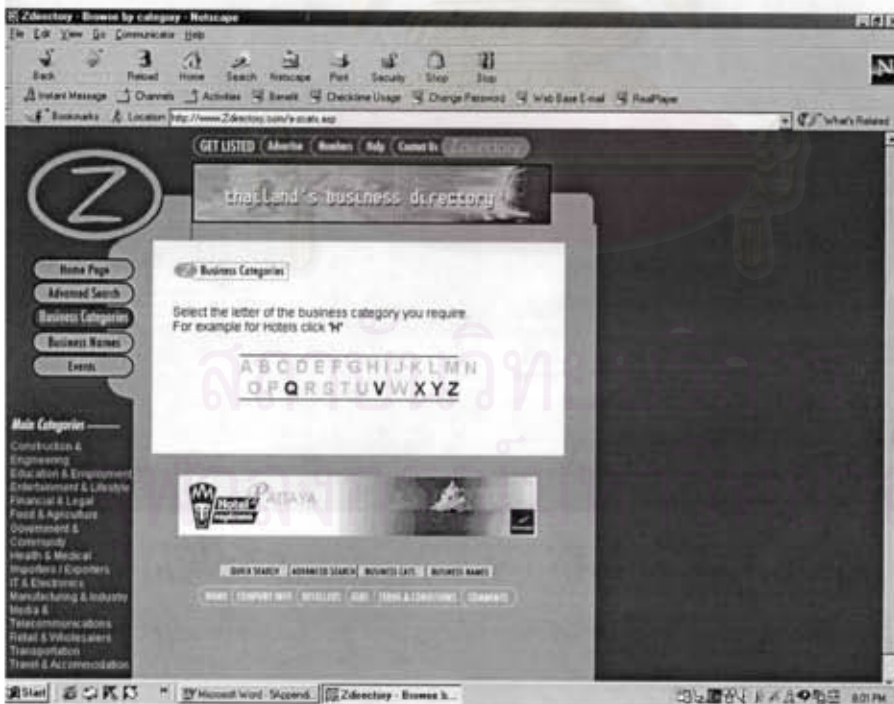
Zdirectory - Browse by category - Netscape

File Edit View Go Communicator Help

Back Forward Reload Home Search Netscape Print Security Shop Stop

Instant Message Channels Activities Benefit Checktime Usage Change Password Web Base E-mail RealPlayer

Bookmarks Location: http://www.Zdirectory.com/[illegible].asp What's Related

GET LISTED Advertise Members Help Contact Us Zdirectory

Z

thailand's business directory

Home Page
Advanced Search
Business Categories
Business Names
Events

Business Categories

Select the letter of the business category you require.
For example for Hotels click 'H'

A B C D E F G H I J K L M N
O P Q R S T U V W X Y Z

Main Categories

Construction & Engineering
Education & Employment
Entertainment & Lifestyle
Financial & Legal
Food & Agriculture
Government & Community
Health & Medical
Importers / Exporters
IT & Electronics
Manufacturing & Industry
Media & Telecommunications
Retail & Wholesalers
Transportation
Travel & Accommodation

Hotel Pattaya

QUICK SEARCH | ADVANCED SEARCH | BUSINESS CATS | BUSINESS NAMES

HOME | COMPANY INFO | RESELLERS | JOBS | TERMS & CONDITIONS | COMMENTS

Start | Microsoft Word - 5Append... | Zdirectory - Browse b... | 8:01 PM